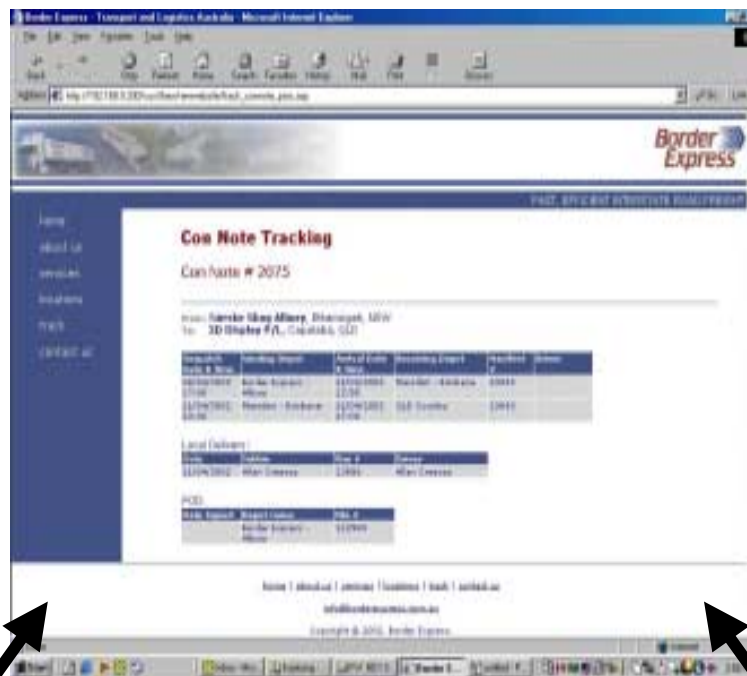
Border Express - Transport and Logistics Australia - Microsoft Internet Explorer

File Edit View Favorites Tools Help

Back Stop Refresh Home Search Favorites History Mail Print Discuss

Address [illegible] Go Links

Border Express

FAST, EFFICIENT INTERSTATE ROAD FREIGHT

home
about us
services
locations
track
contact us

Con Note Tracking

Con Note # 2075

From: Service Shop Albury, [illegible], NSW
To: 3D Display P/L, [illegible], QLD

| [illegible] | Sending Depot | Arrival Date & Time | Receiving Depot | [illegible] | Status |
|---|---|---|---|---|---|
| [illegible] | Border Express - Albury | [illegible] | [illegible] | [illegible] | |
| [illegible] | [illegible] | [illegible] | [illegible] | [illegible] | |

Local Delivery :

| Date | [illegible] | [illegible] | Driver |
|---|---|---|---|
| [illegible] | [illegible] | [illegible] | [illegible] |

POD

| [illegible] | Depot Name | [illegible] |
|---|---|---|
| | Border Express - Albury | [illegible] |

home | about us | services | locations | track | contact us

info@borderexpress.com.au

Copyright © 2002, Border Express

Start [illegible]